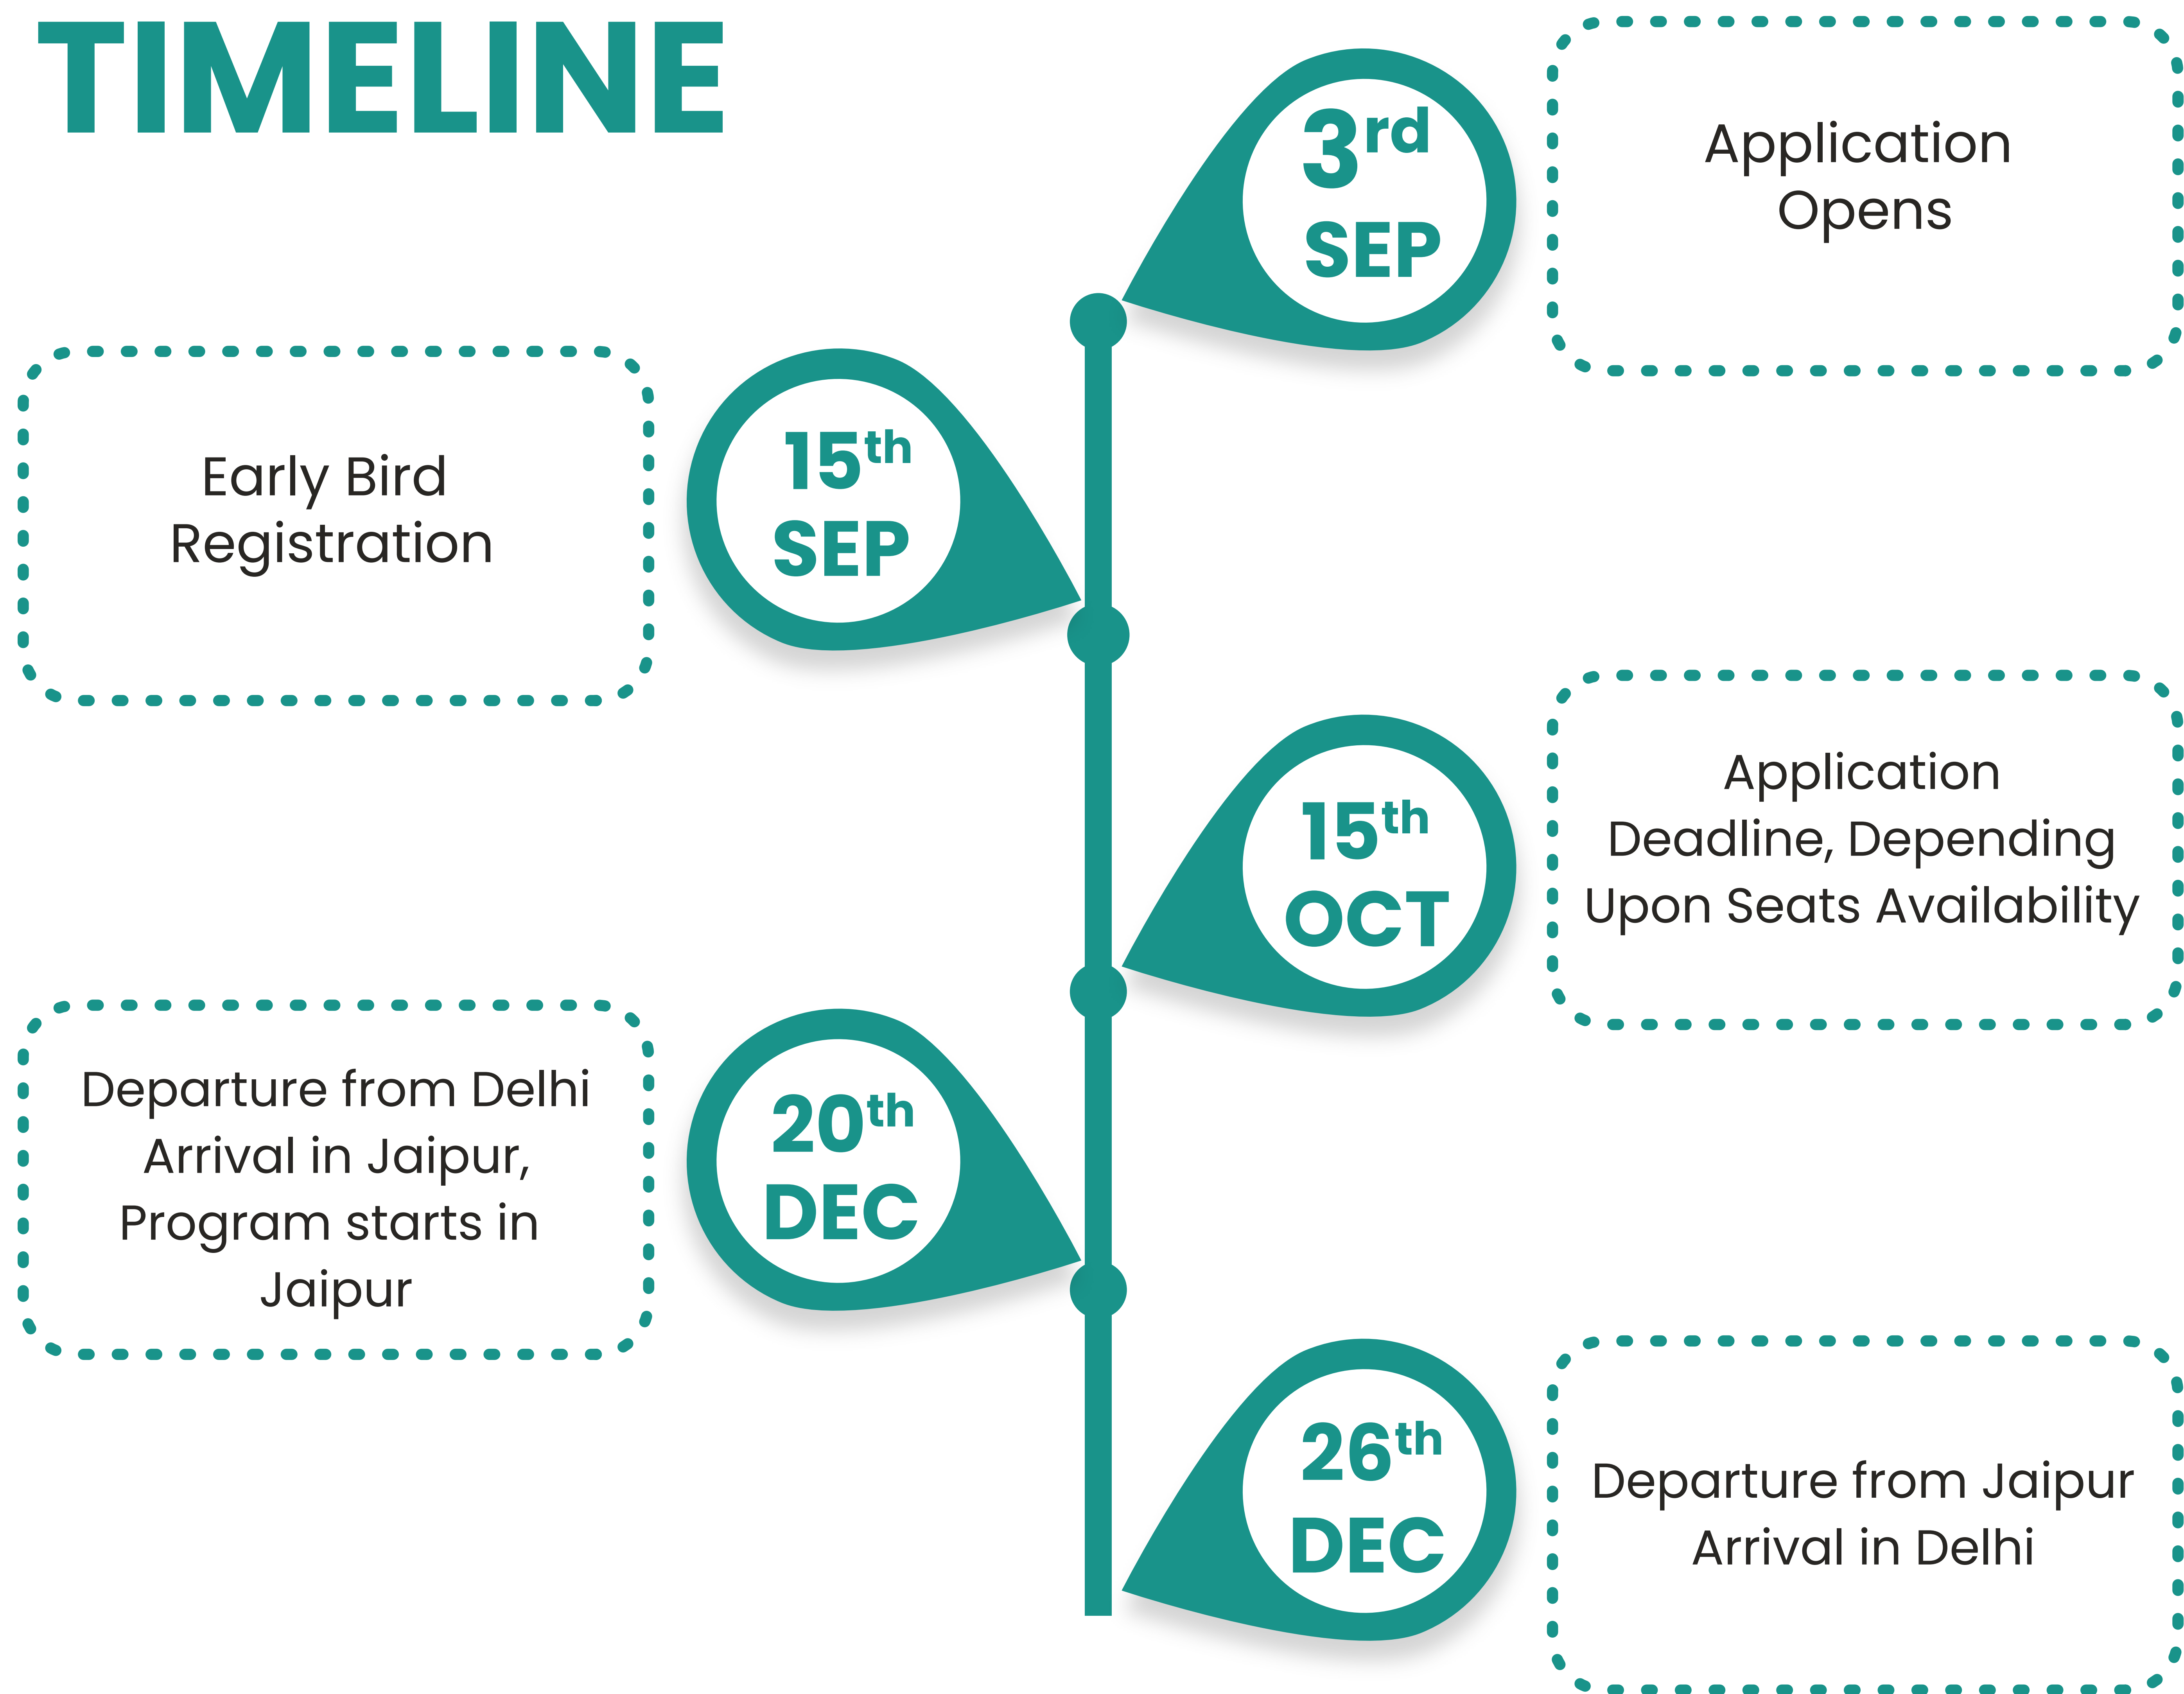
TIMELINE

3$^{rd}$ SEP

Application Opens

15$^{th}$ SEP

Early Bird Registration

15$^{th}$ OCT

Application Deadline, Depending Upon Seats Availability

20$^{th}$ DEC

Departure from Delhi Arrival in Jaipur, Program starts in Jaipur

26$^{th}$ DEC

Departure from Jaipur Arrival in Delhi